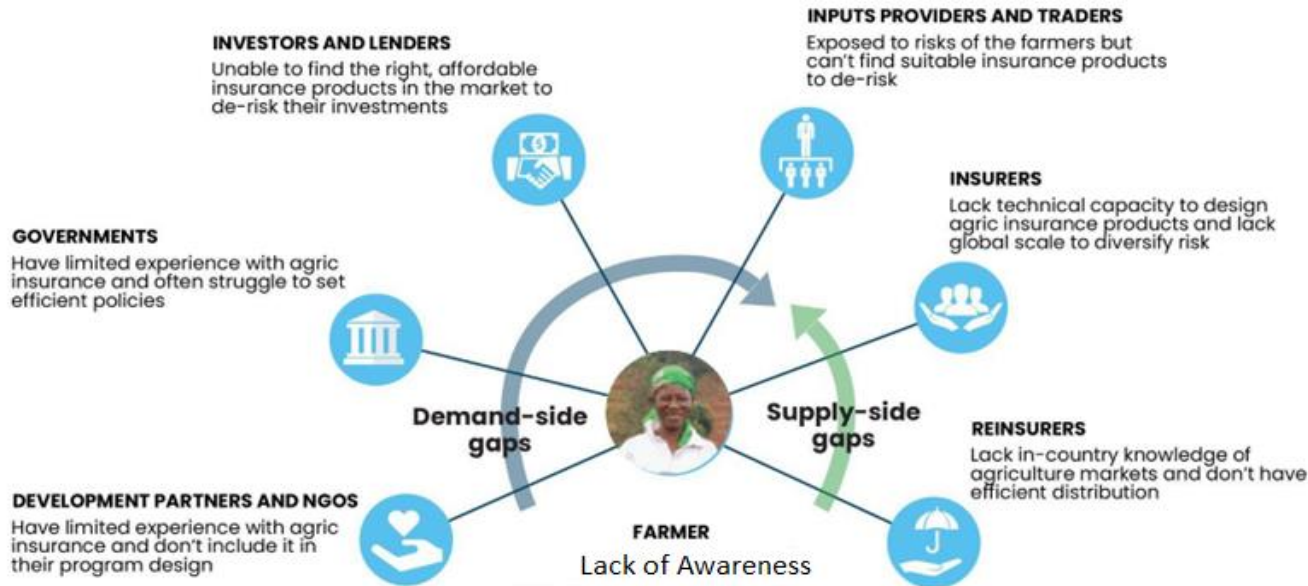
INPUTS PROVIDERS AND TRADERS
Exposed to risks of the farmers but can't find suitable insurance products to de-risk

INVESTORS AND LENDERS
Unable to find the right, affordable insurance products in the market to de-risk their investments

INSURERS
Lack technical capacity to design agric insurance products and lack global scale to diversify risk

GOVERNMENTS
Have limited experience with agric insurance and often struggle to set efficient policies

Demand-side gaps

Supply-side gaps

REINSURERS
Lack in-country knowledge of agriculture markets and don't have efficient distribution

DEVELOPMENT PARTNERS AND NGOS
Have limited experience with agric insurance and don't include it in their program design

FARMER
Lack of Awareness